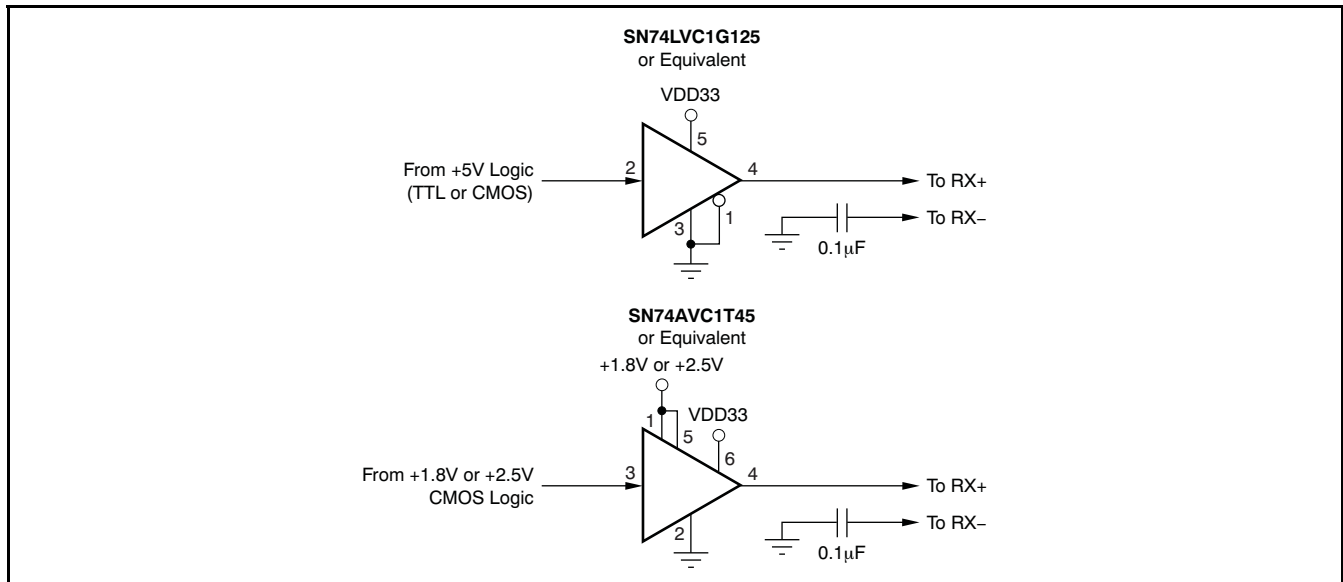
SN74LVC1G125
or Equivalent

VDD33

5

From +5V Logic
(TTL or CMOS)

2

4

To RX+

1

To RX−

3

0.1μF

SN74AVC1T45
or Equivalent

+1.8V or +2.5V

VDD33

1

5

6

From +1.8V or +2.5V
CMOS Logic

3

4

To RX+

To RX−

2

0.1μF